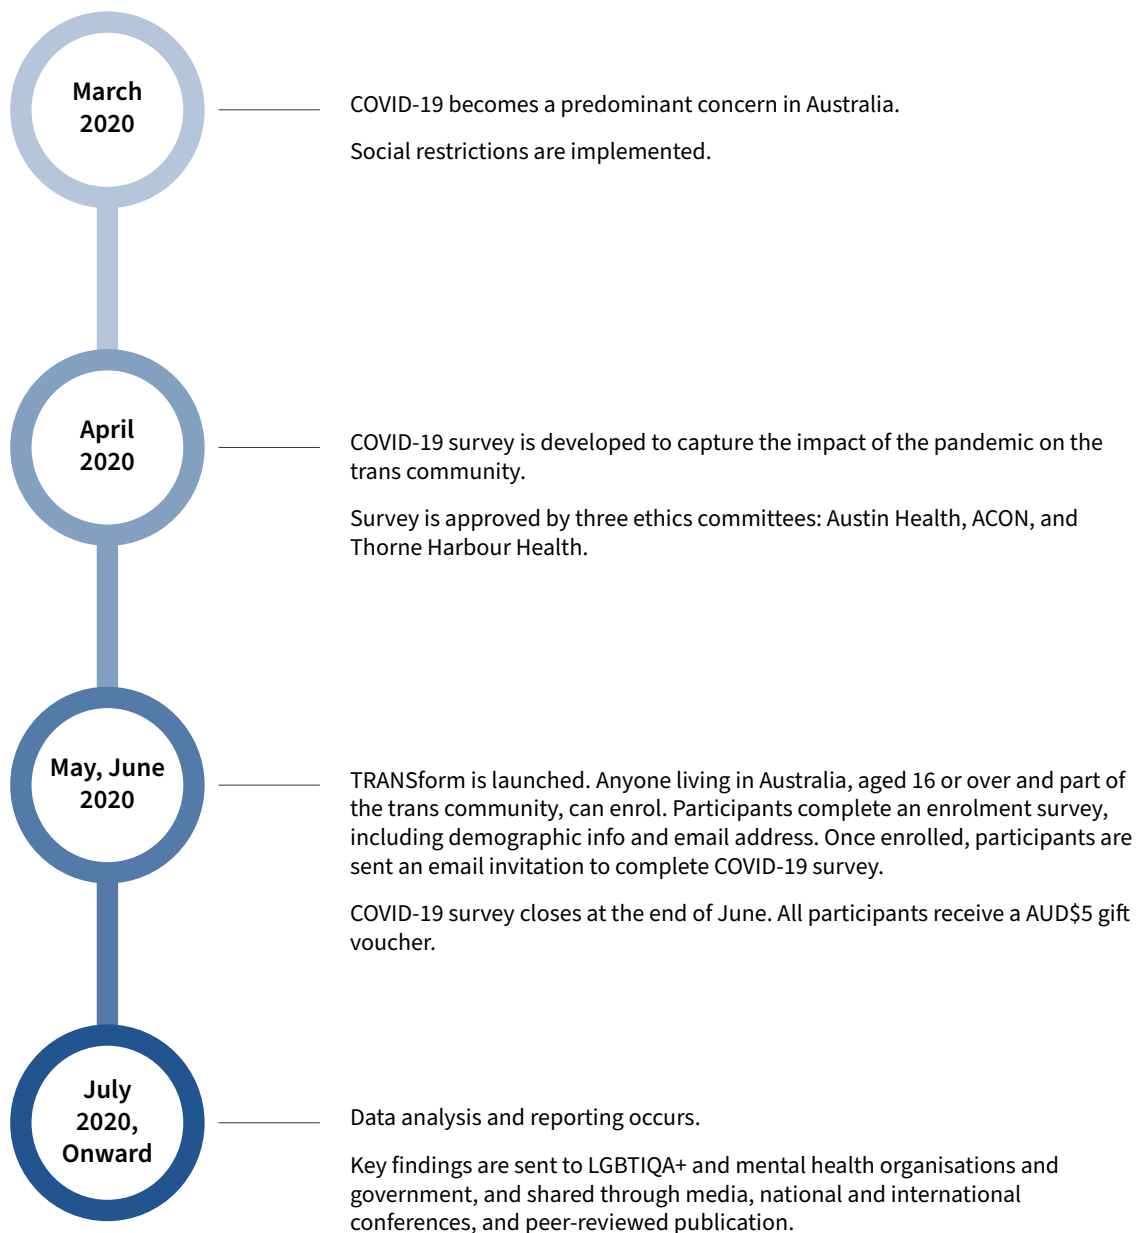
March 2020

COVID-19 becomes a predominant concern in Australia.

Social restrictions are implemented.

April 2020

COVID-19 survey is developed to capture the impact of the pandemic on the trans community.

Survey is approved by three ethics committees: Austin Health, ACON, and Thorne Harbour Health.

May, June 2020

TRANSform is launched. Anyone living in Australia, aged 16 or over and part of the trans community, can enrol. Participants complete an enrolment survey, including demographic info and email address. Once enrolled, participants are sent an email invitation to complete COVID-19 survey.

COVID-19 survey closes at the end of June. All participants receive a AUD$5 gift voucher.

July 2020, Onward

Data analysis and reporting occurs.

Key findings are sent to LGBTIQA+ and mental health organisations and government, and shared through media, national and international conferences, and peer-reviewed publication.